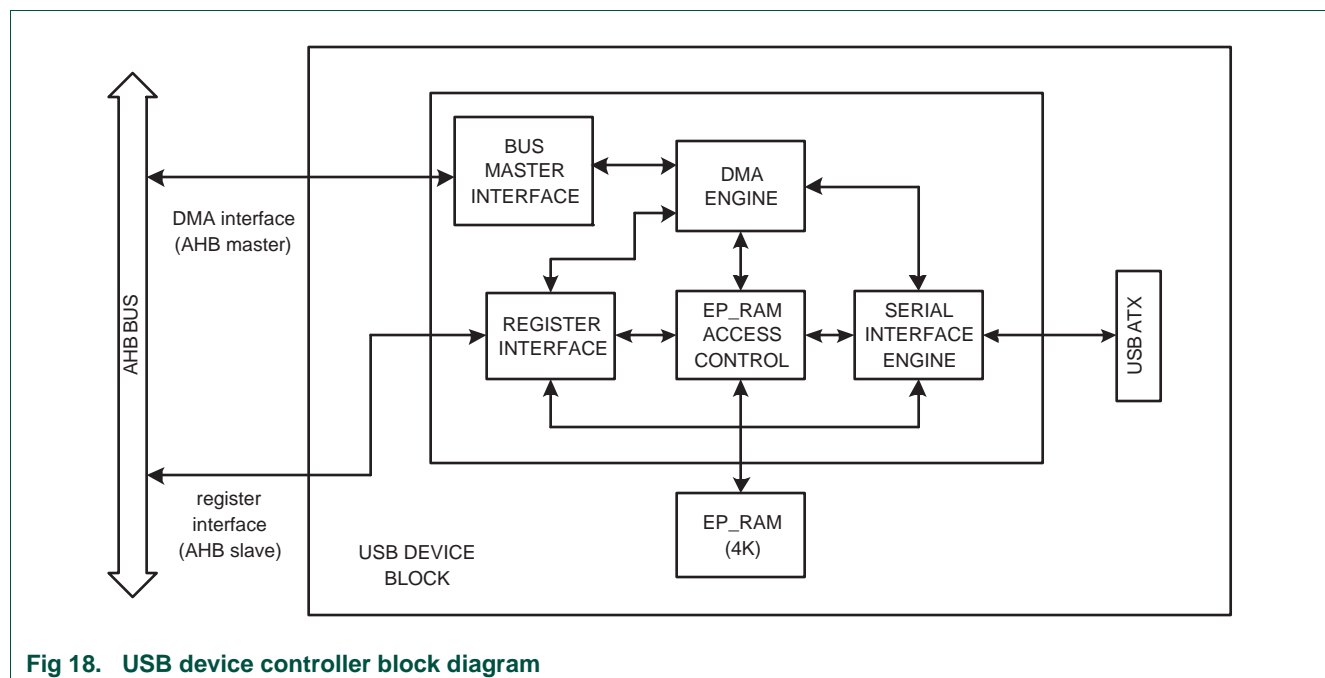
AHB BUS

DMA interface (AHB master)

register interface (AHB slave)

BUS MASTER INTERFACE

DMA ENGINE

REGISTER INTERFACE

EP_RAM ACCESS CONTROL

SERIAL INTERFACE ENGINE

USB ATX

EP_RAM (4K)

USB DEVICE BLOCK

Fig 18. USB device controller block diagram